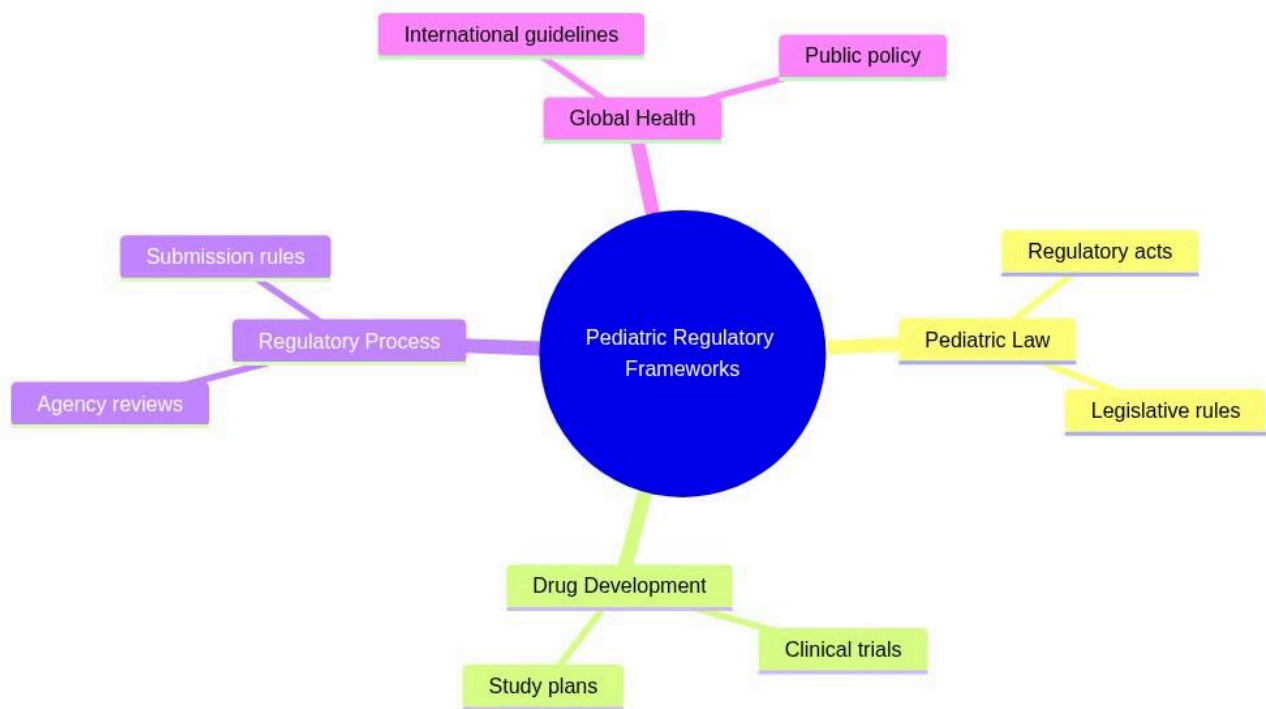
International guidelines

Public policy

Global Health

Submission rules

Regulatory Process

Agency reviews

Pediatric Regulatory Frameworks

Regulatory acts

Pediatric Law

Legislative rules

Drug Development

Clinical trials

Study plans